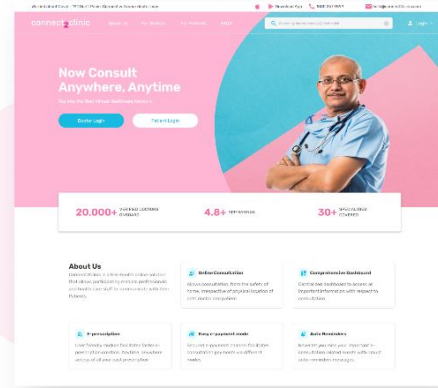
connect2clinic

About Us

Now Consult Anywhere, Anytime

Doctor Login

Patient Login

20.000+

4.8+

30+

About Us

Online Consultation

Comprehensive Dashboard

E-prescription

Easy e-payment mode

Auto Reminders

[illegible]